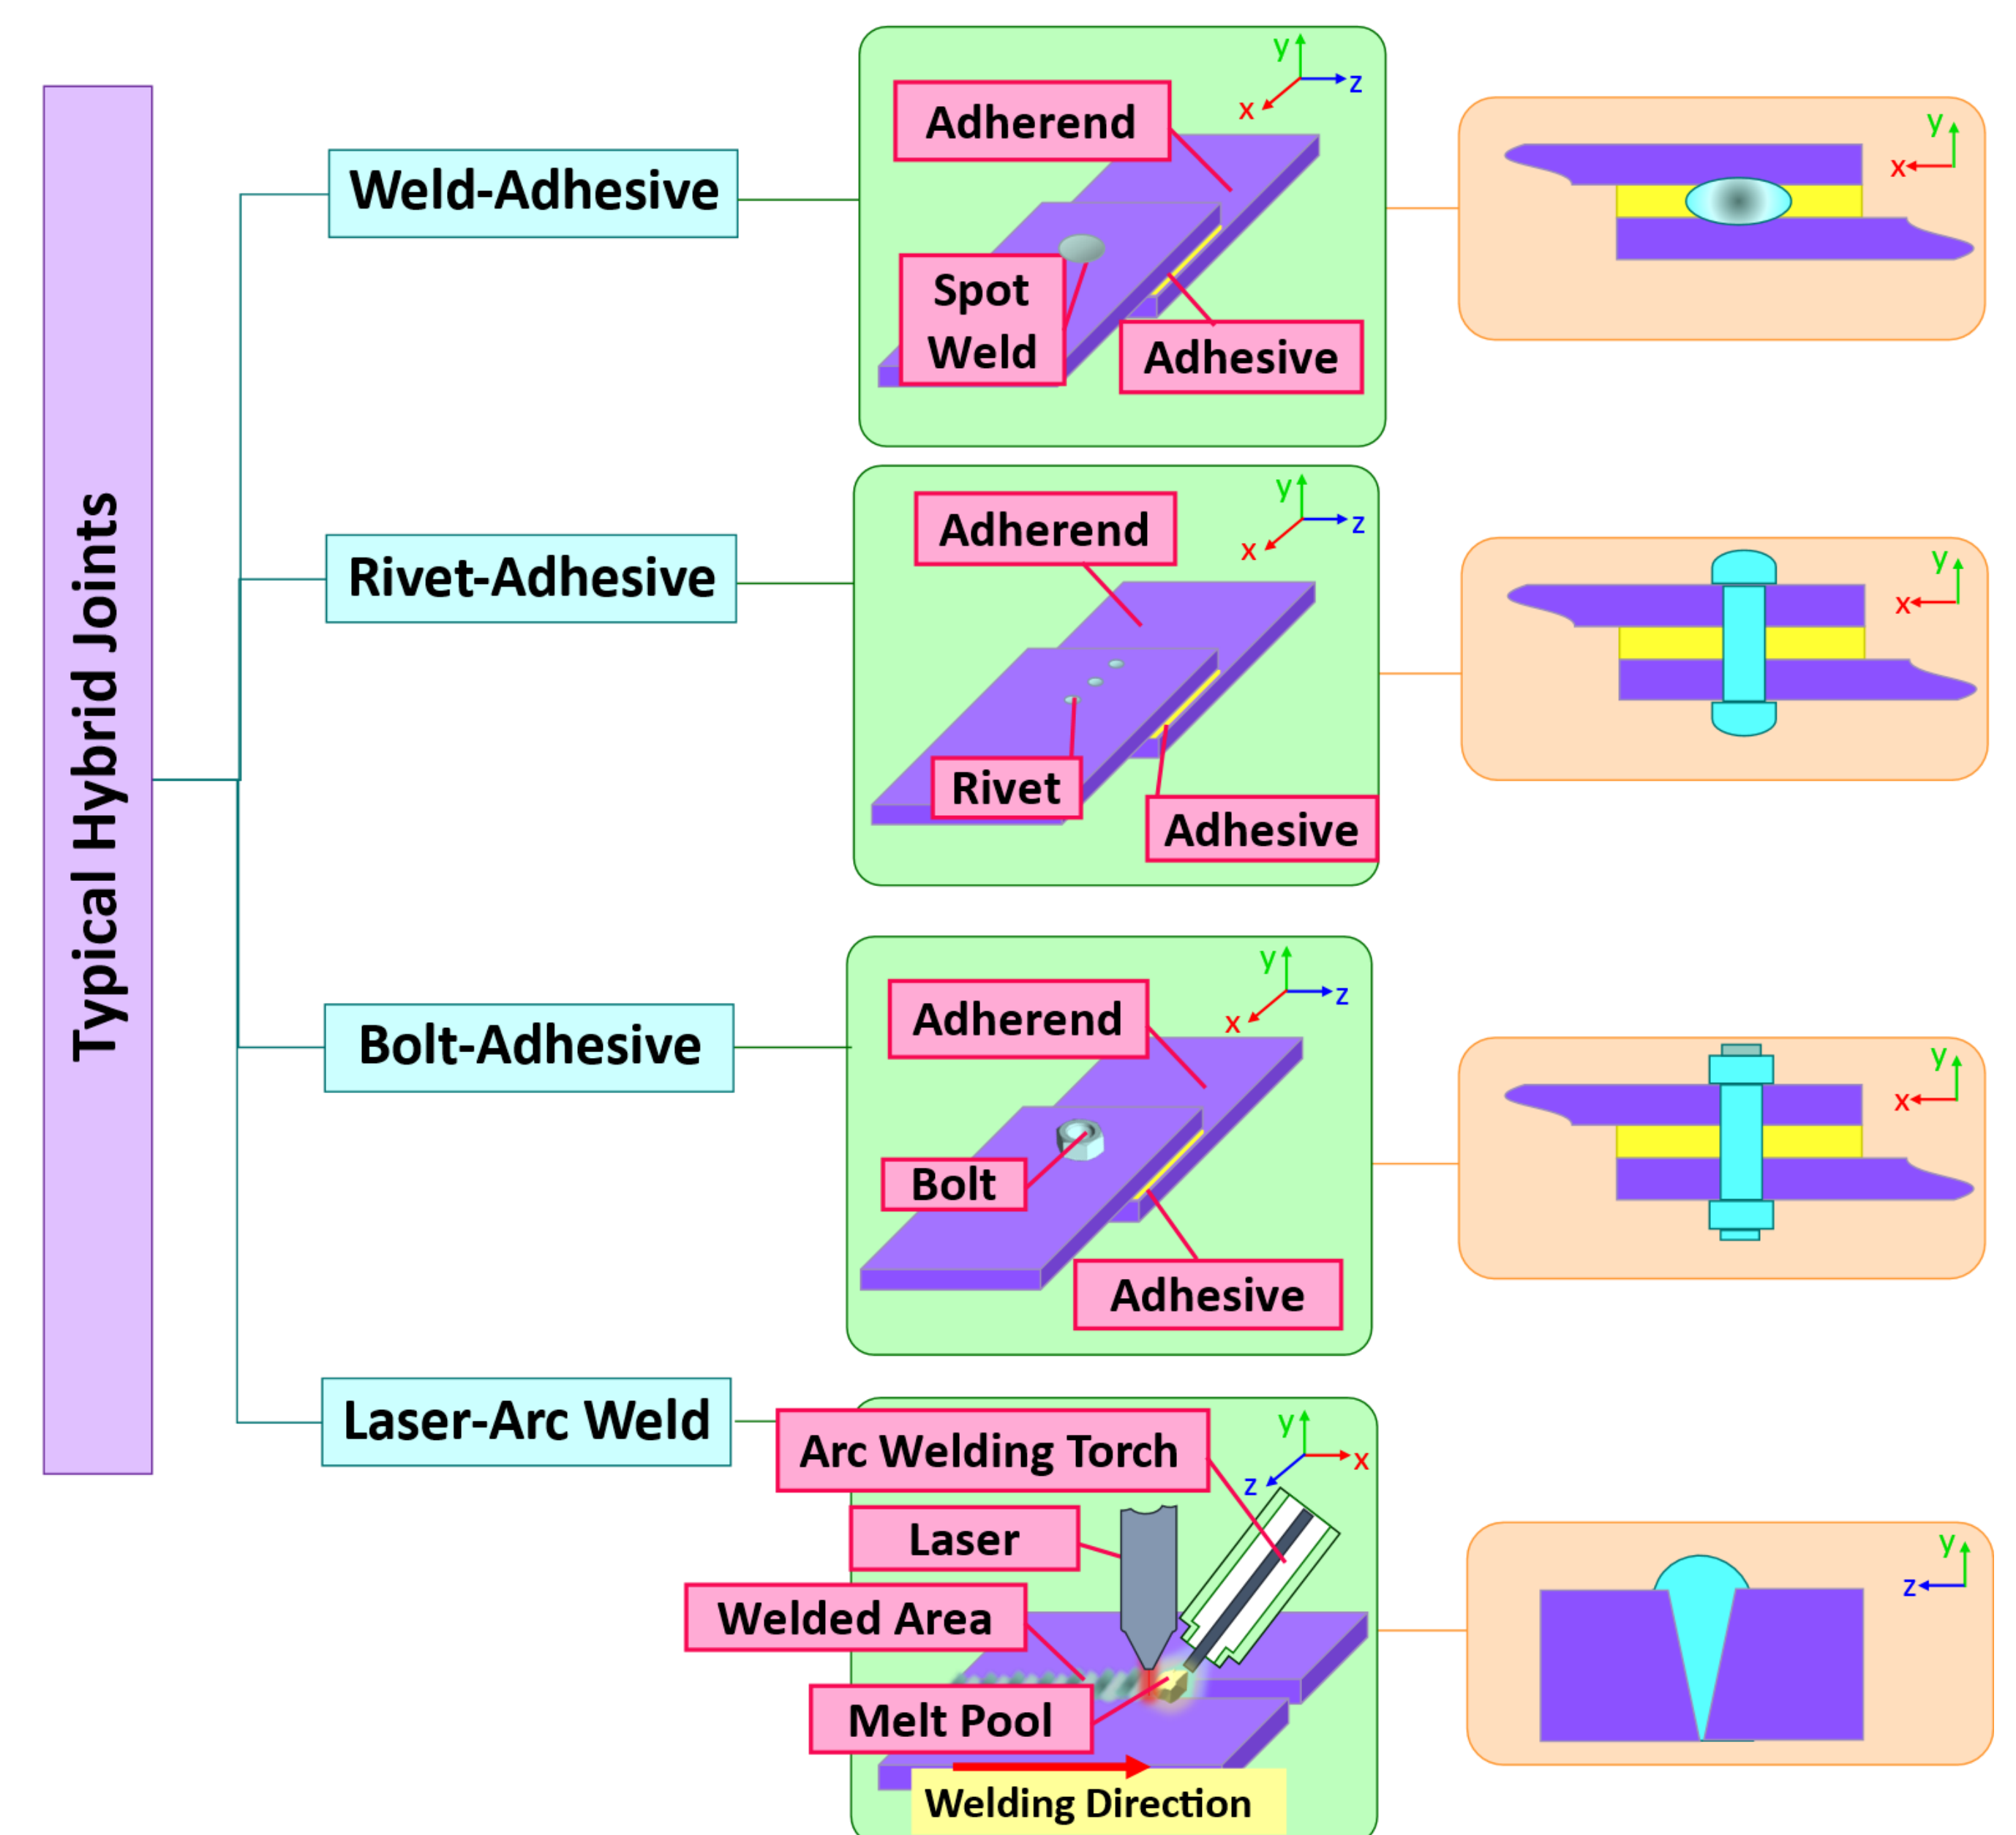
Typical Hybrid Joints

Weld-Adhesive

y
z
x
Adherend
Spot Weld
Adhesive

y
x

Rivet-Adhesive

y
z
x
Adherend
Rivet
Adhesive

y
x

Bolt-Adhesive

y
z
x
Adherend
Bolt
Adhesive

y
x

Laser-Arc Weld

y
x
z
Arc Welding Torch
Laser
Welded Area
Melt Pool
Welding Direction

y
z